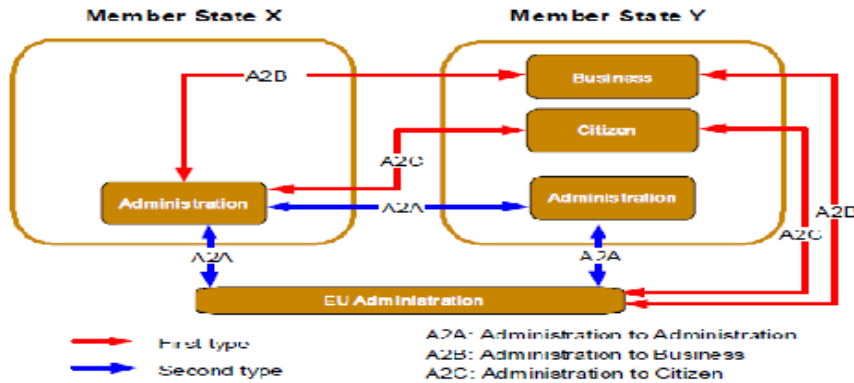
Member State X

Member State Y

A2B

Business

Citizen

A2C

Administration

A2A

Administration

A2B

A2C

A2A

A2A

EU Administration

First type

Second type

A2A: Administration to Administration
A2B: Administration to Business
A2C: Administration to Citizen